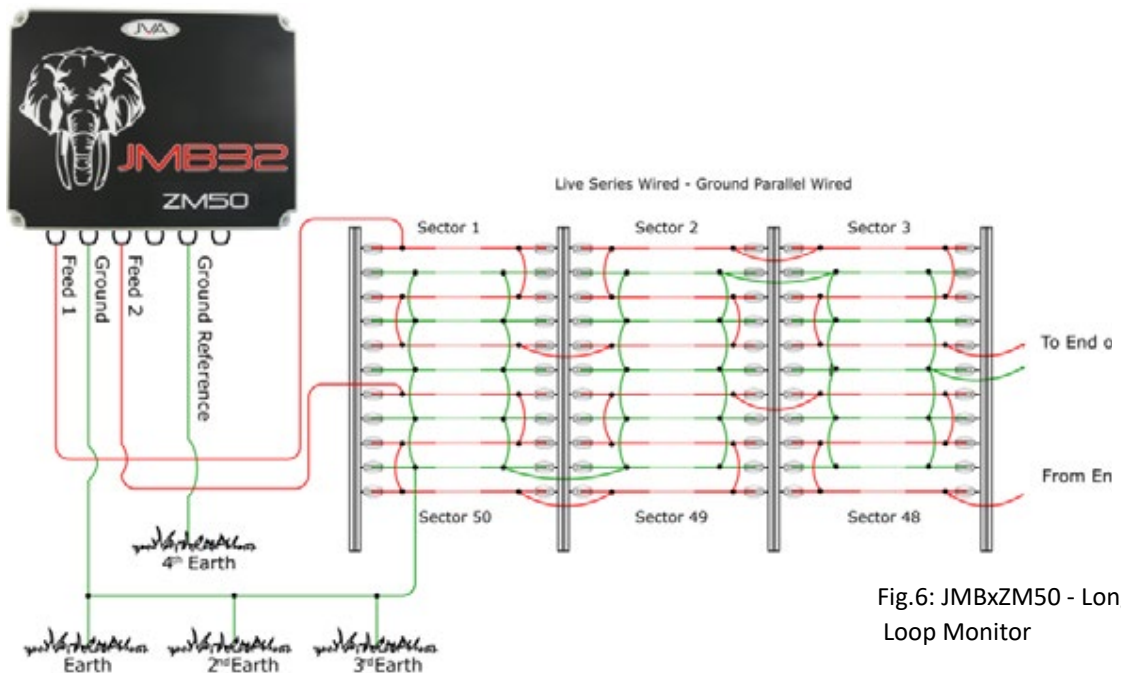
JVA

JMB32

ZM50

Feed 1

Ground

Feed 2

Ground Reference

Live Series Wired - Ground Parallel Wired

Sector 1

Sector 2

Sector 3

To End o

From En

Sector 50

Sector 49

Sector 48

4th Earth

Earth

2nd Earth

3rd Earth

Fig.6: JMBxZM50 - Lon
Loop Monitor